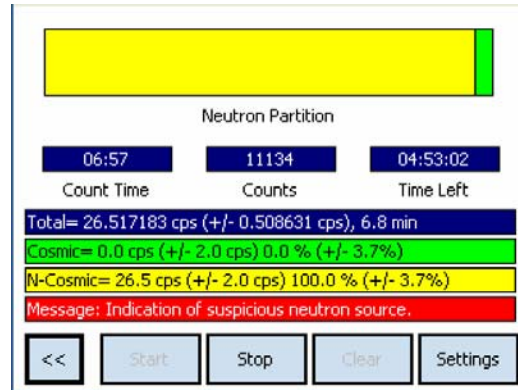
Neutron Partition

06:57
Count Time

11134
Counts

04:53:02
Time Left

Total= 26.517183 cps (+/- 0.508631 cps), 6.8 min

Cosmic= 0.0 cps (+/- 2.0 cps) 0.0 % (+/- 3.7%)

N-Cosmic= 26.5 cps (+/- 2.0 cps) 100.0 % (+/- 3.7%)

Message: Indication of suspicious neutron source.

<<

Start

Stop

Clear

Settings